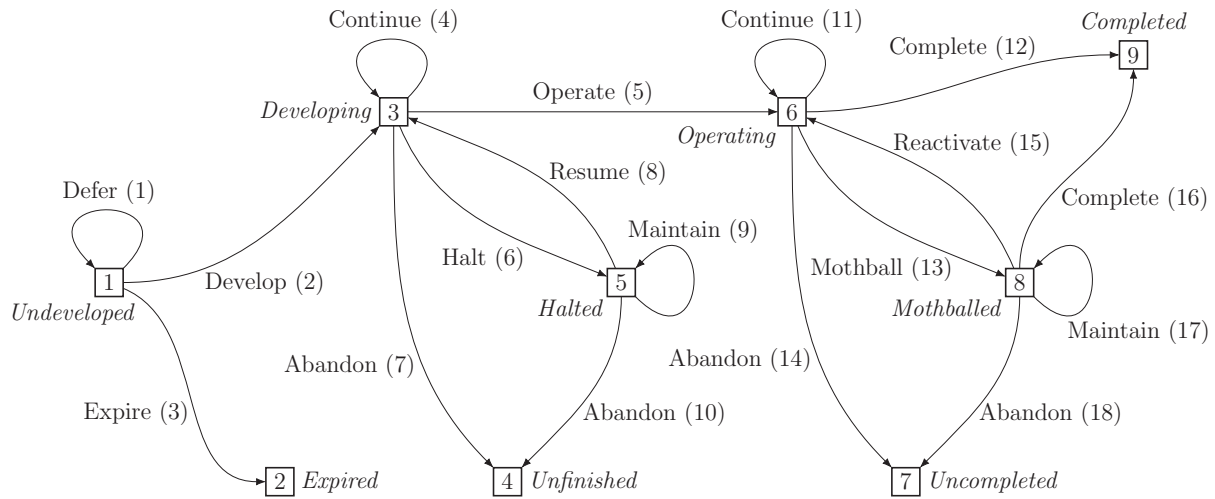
Continue (4)

Continue (11)

Completed

Complete (12)

9

Developing 3

Operate (5)

6

Operating

Reactivate (15)

Resume (8)

Defer (1)

Complete (16)

Maintain (9)

1

Develop (2)

Halt (6)

5

Mothball (13)

8

Undeveloped

Halted

Mothballed

Maintain (17)

Abandon (7)

Abandon (14)

Expire (3)

Abandon (10)

Abandon (18)

2 Expired

4 Unfinished

7 Uncompleted